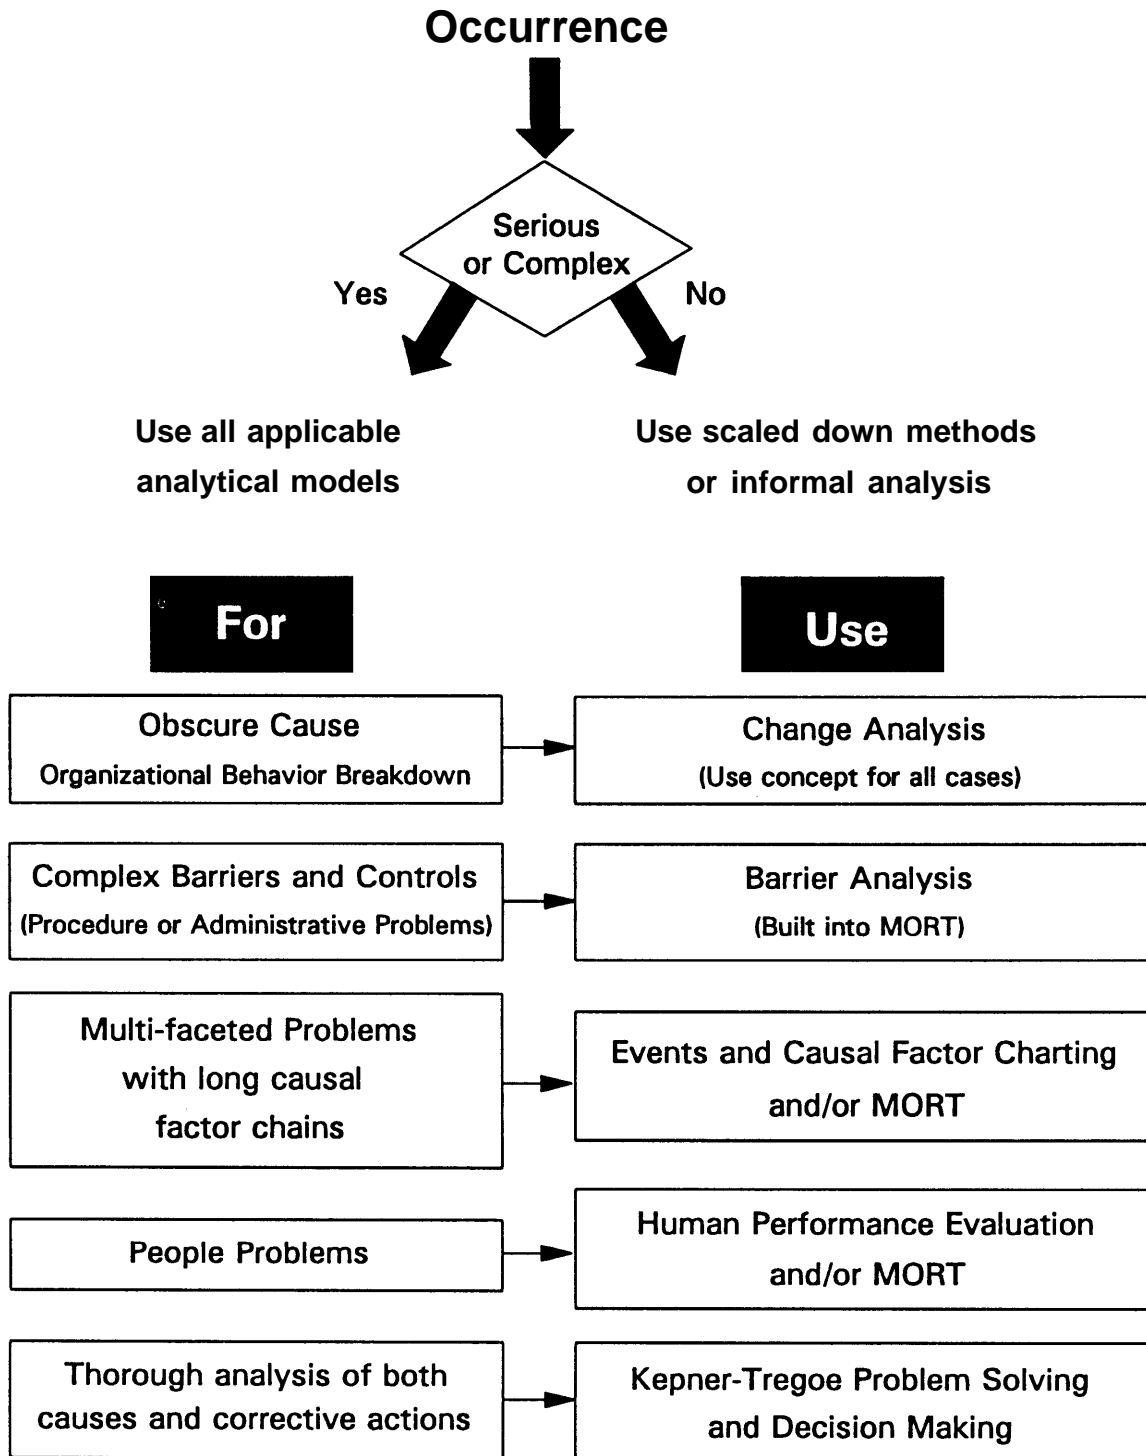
Occurrence

Serious or Complex

Yes

No

Use all applicable analytical models

Use scaled down methods or informal analysis

For

Use

Obscure Cause
Organizational Behavior Breakdown

Change Analysis
(Use concept for all cases)

Complex Barriers and Controls
(Procedure or Administrative Problems)

Barrier Analysis
(Built into MORT)

Multi-faceted Problems with long causal factor chains

Events and Causal Factor Charting and/or MORT

People Problems

Human Performance Evaluation and/or MORT

Thorough analysis of both causes and corrective actions

Kepner-Tregoe Problem Solving and Decision Making